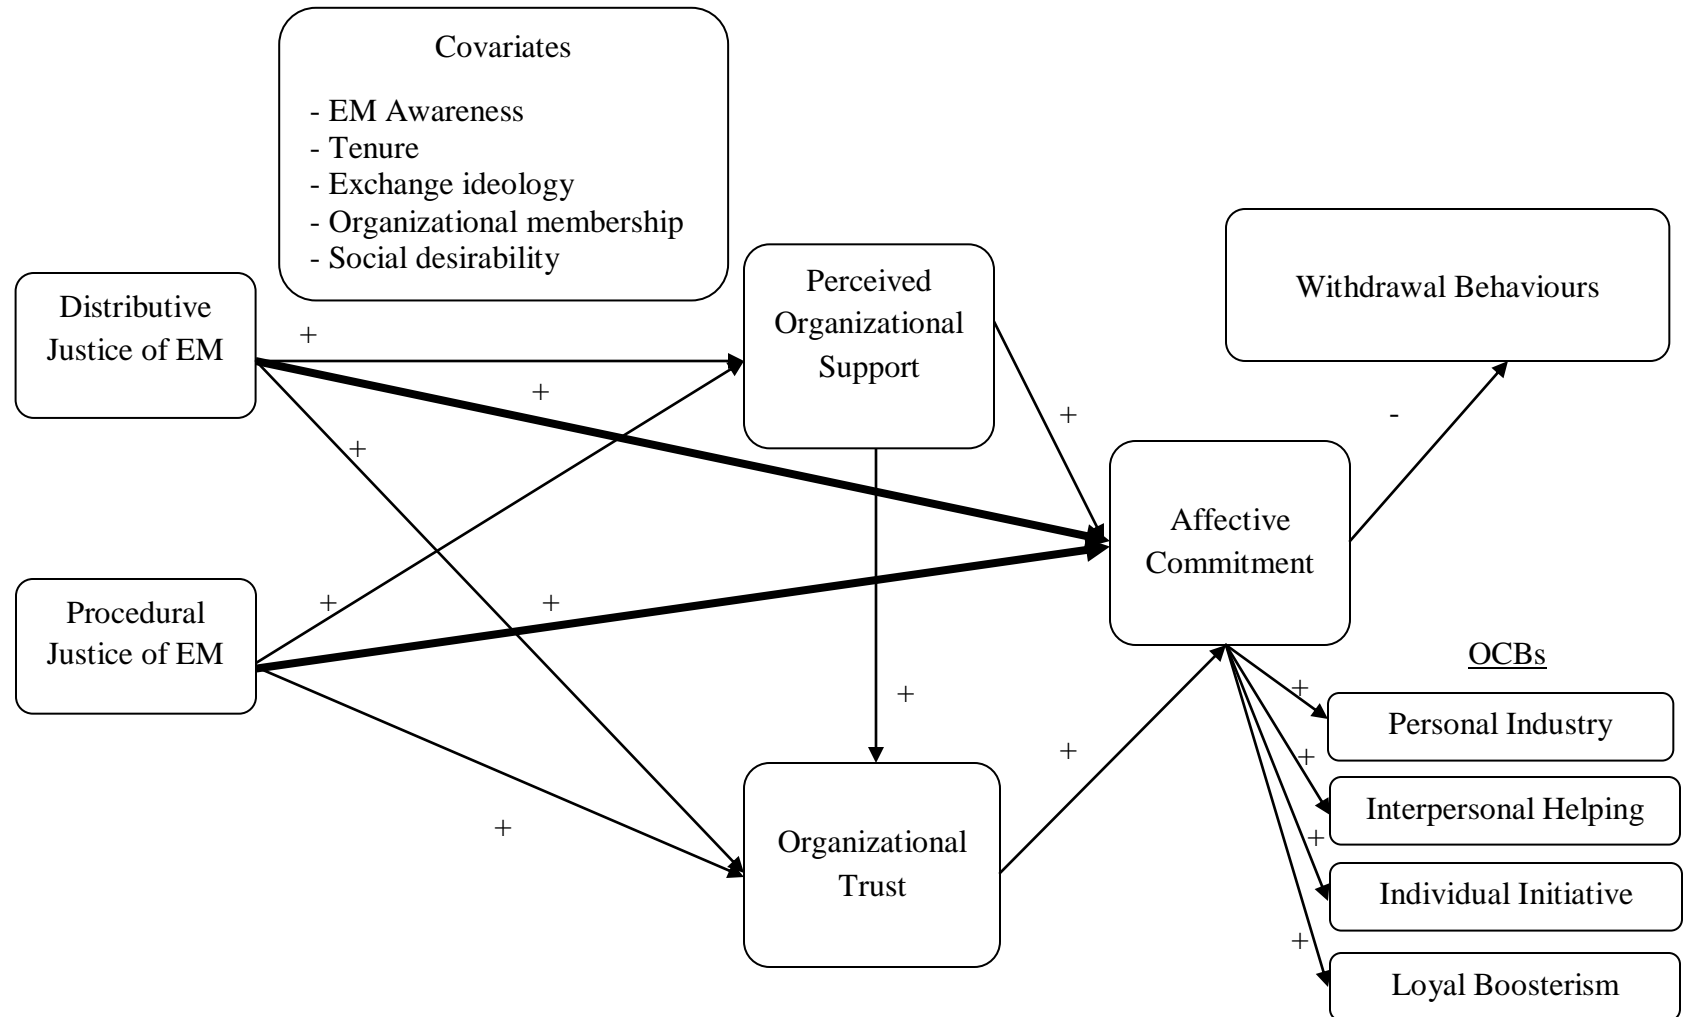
Covariates

- EM Awareness
- Tenure
- Exchange ideology
- Organizational membership
- Social desirability

Distributive Justice of EM

+

Perceived Organizational Support

Withdrawal Behaviours

+

+

+

-

Affective Commitment

Procedural Justice of EM

+

+

OCBs

+

+

Personal Industry

+

+

Interpersonal Helping

+

+

Organizational Trust

Individual Initiative

+

Loyal Boosterism